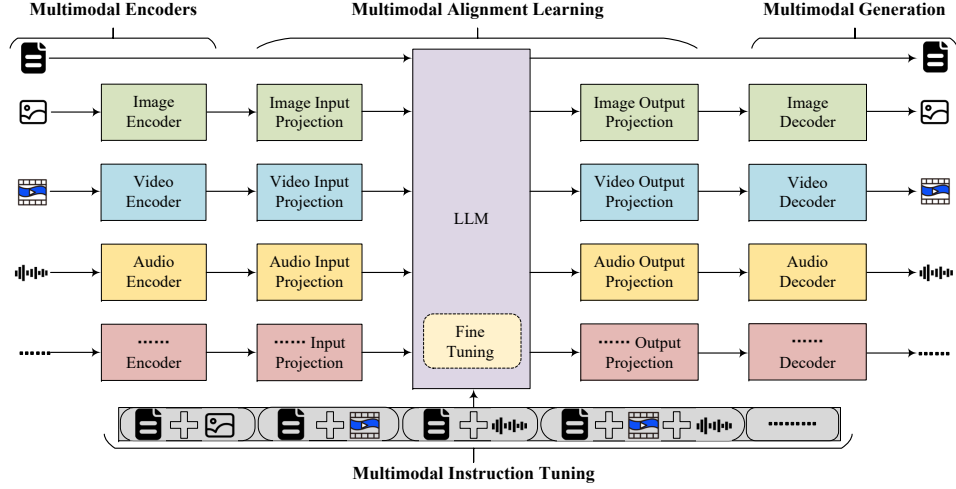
Multimodal Encoders

Multimodal Alignment Learning

Multimodal Generation

Image Encoder

Image Input Projection

Video Encoder

Video Input Projection

Audio Encoder

Audio Input Projection

...... Encoder

...... Input Projection

LLM

Fine Tuning

Image Output Projection

Image Decoder

Video Output Projection

Video Decoder

Audio Output Projection

Audio Decoder

...... Output Projection

...... Decoder

.........

Multimodal Instruction Tuning